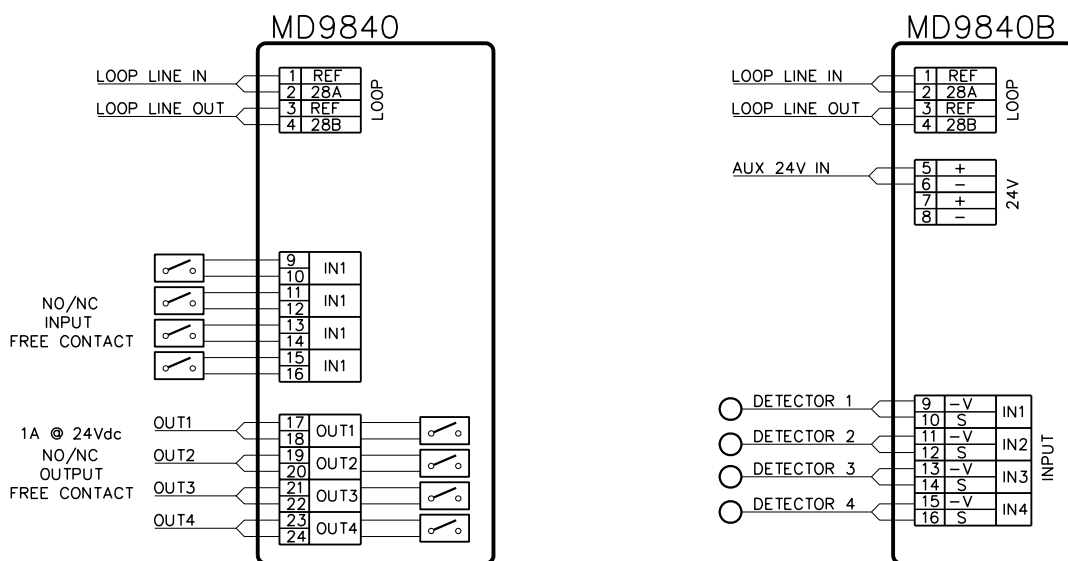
MD9840

LOOP LINE IN
LOOP LINE OUT

1 REF
2 28A
3 REF
4 28B
LOOP

NO/NC
INPUT
FREE CONTACT

9
10
IN1
11
12
IN1
13
14
IN1
15
16
IN1

1A @ 24Vdc
NO/NC
OUTPUT
FREE CONTACT

OUT1
OUT2
OUT3
OUT4

17
18
OUT1
19
20
OUT2
21
22
OUT3
23
24
OUT4

MD9840B

LOOP LINE IN
LOOP LINE OUT

1 REF
2 28A
3 REF
4 28B
LOOP

AUX 24V IN

5 +
6 −
7 +
8 −
24V

DETECTOR 1
DETECTOR 2
DETECTOR 3
DETECTOR 4

9 −V
10 S
IN1
11 −V
12 S
IN2
13 −V
14 S
IN3
15 −V
16 S
IN4
INPUT